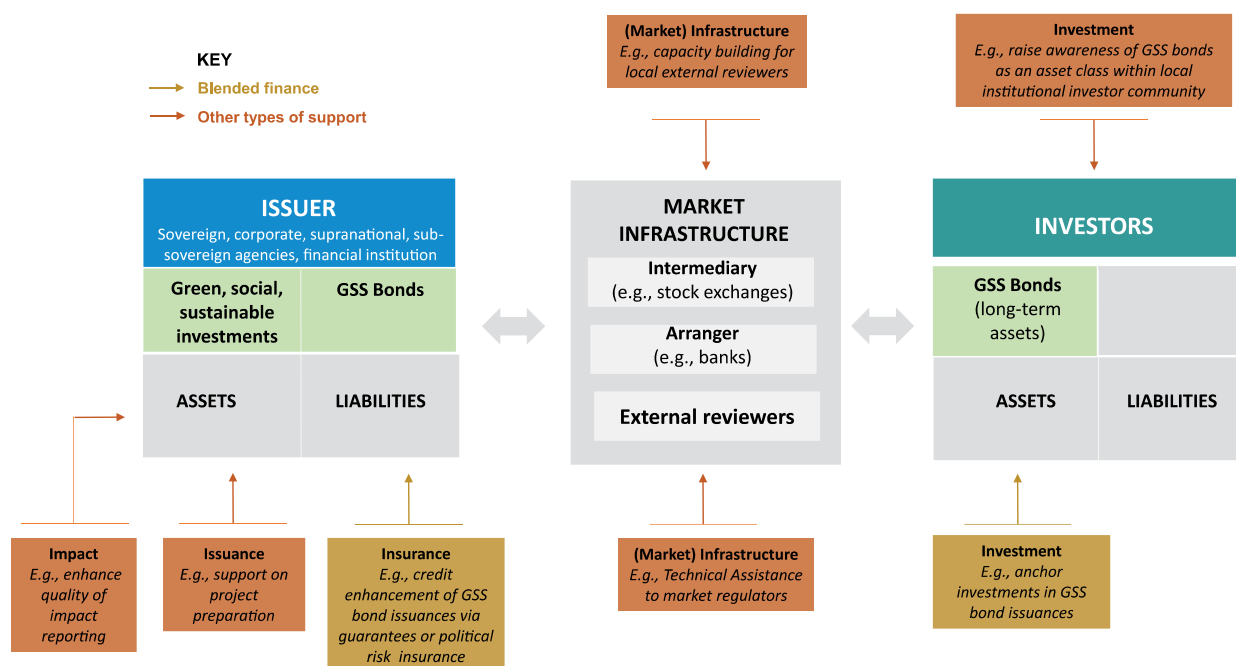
KEY

Blended finance

Other types of support

(Market) Infrastructure
E.g., capacity building for local external reviewers

Investment
E.g., raise awareness of GSS bonds as an asset class within local institutional investor community

ISSUER
Sovereign, corporate, supranational, sub-sovereign agencies, financial institution

| Green, social, sustainable investments | GSS Bonds |
|---|---|
| ASSETS | LIABILITIES |

MARKET INFRASTRUCTURE

Intermediary
(e.g., stock exchanges)

Arranger
(e.g., banks)

External reviewers

INVESTORS

| GSS Bonds (long-term assets) | |
|---|---|
| ASSETS | LIABILITIES |

Impact
E.g., enhance quality of impact reporting

Issuance
E.g., support on project preparation

Insurance
E.g., credit enhancement of GSS bond issuances via guarantees or political risk insurance

(Market) Infrastructure
E.g., Technical Assistance to market regulators

Investment
E.g., anchor investments in GSS bond issuances